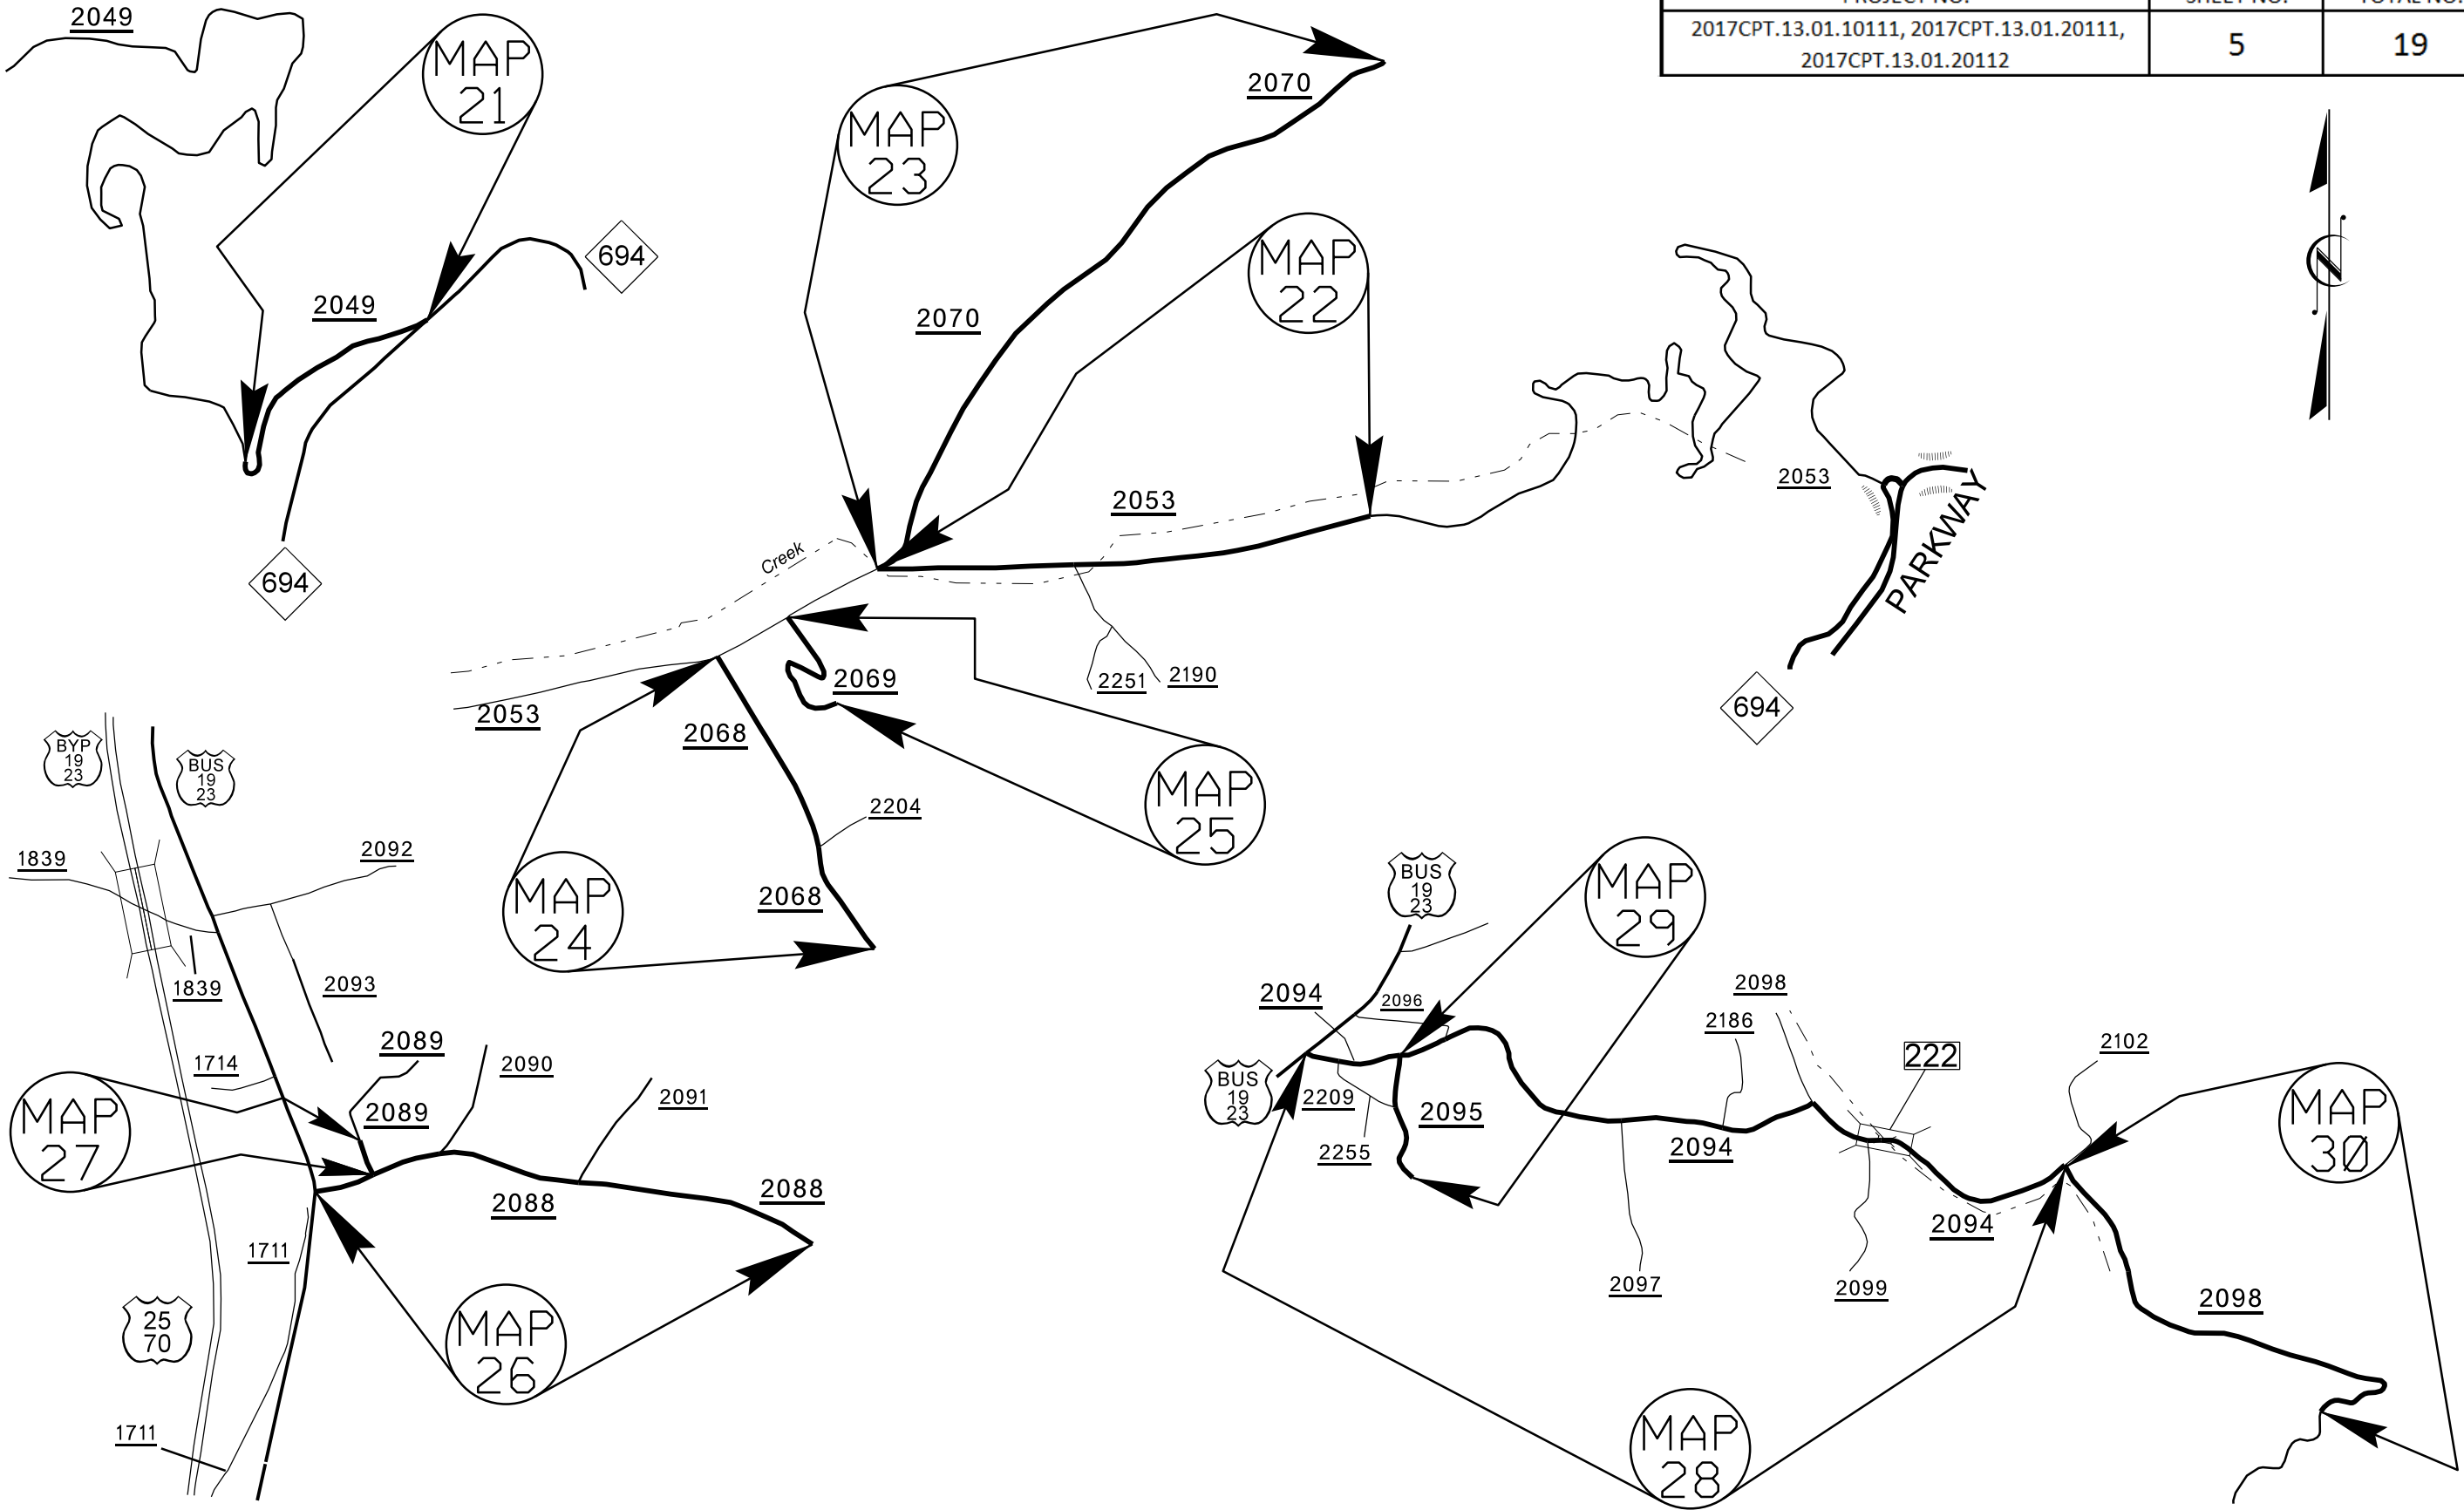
| PROJECT NO. | SHEET NO. | TOTAL NO. |
|---|---|---|
| 2017CPT.13.01.10111, 2017CPT.13.01.20111, 2017CPT.13.01.20112 | 5 | 19 |

2049
MAP 21
2049
694
694
MAP 23
2070
2070
MAP 22
2053
2053
PARKWAY
694
Creek
2053
2069
2251
2190
2068
2204
MAP 25
2068
MAP 24
BYP 19 23
BUS 19 23
1839
2092
1839
2093
2089
2089
2090
2091
1714
MAP 27
2088
2088
1711
25 70
MAP 26
1711
BUS 19 23
MAP 29
2094
2096
2098
2186
222
2102
BUS 19 23
2209
2095
2094
MAP 30
2255
2094
2097
2099
2098
MAP 28